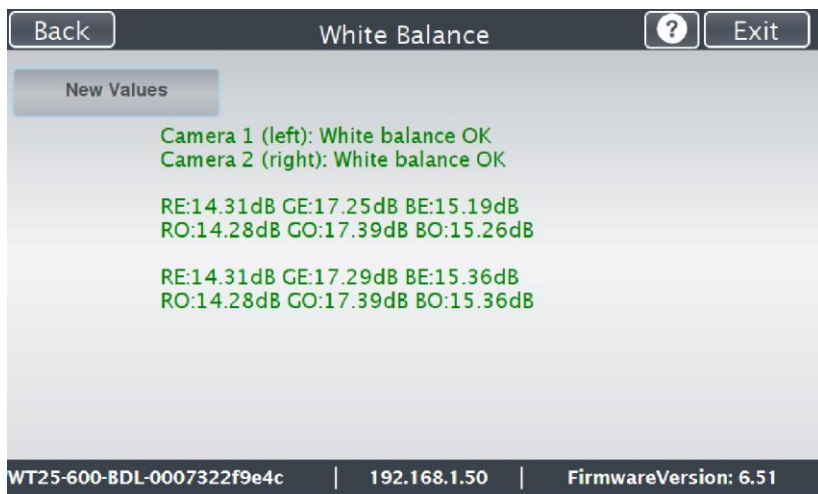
Back
White Balance
?
Exit

New Values

Camera 1 (left): White balance OK
Camera 2 (right): White balance OK

RE:14.31dB GE:17.25dB BE:15.19dB
RO:14.28dB GO:17.39dB BO:15.26dB

RE:14.31dB GE:17.29dB BE:15.36dB
RO:14.28dB GO:17.39dB BO:15.36dB

WT25-600-BDL-0007322f9e4c | 192.168.1.50 | FirmwareVersion: 6.51